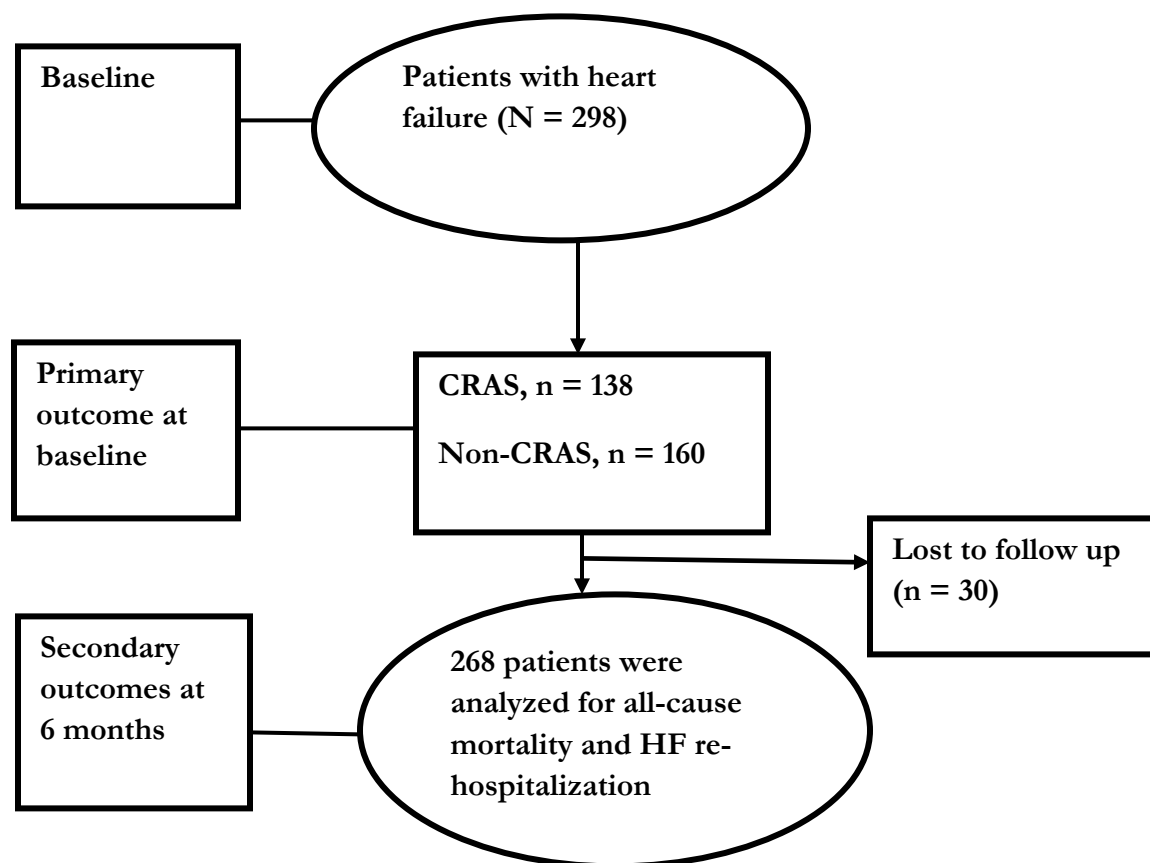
Baseline

Patients with heart failure (N = 298)

Primary outcome at baseline

CRAS, n = 138

Non-CRAS, n = 160

Lost to follow up (n = 30)

Secondary outcomes at 6 months

268 patients were analyzed for all-cause mortality and HF rehospitalization